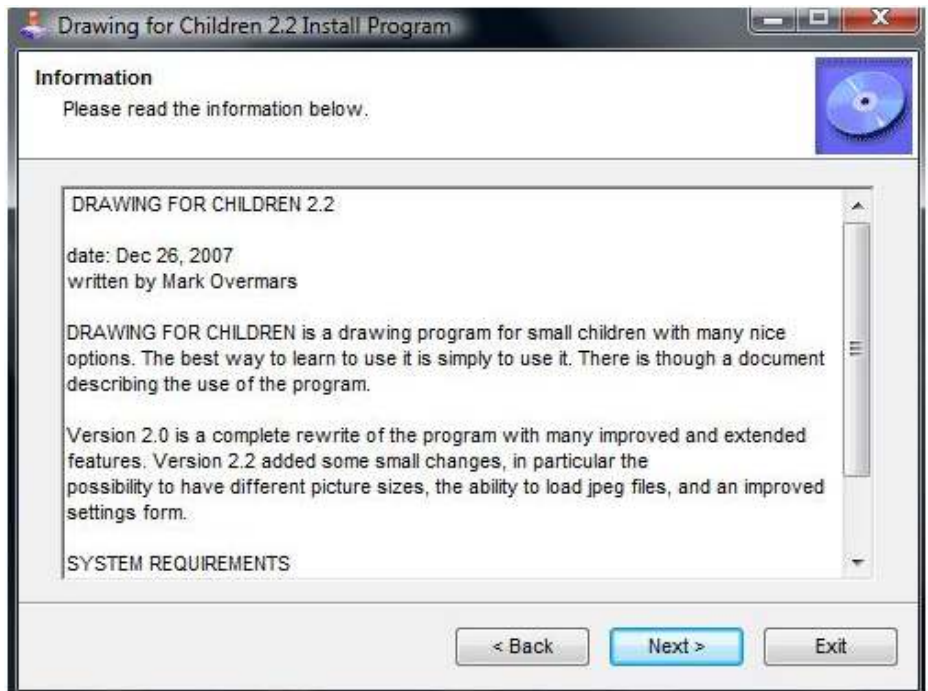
Drawing for Children 2.2 Install Program

Information
Please read the information below.

DRAWING FOR CHILDREN 2.2

date: Dec 26, 2007
written by Mark Overmars

DRAWING FOR CHILDREN is a drawing program for small children with many nice options. The best way to learn to use it is simply to use it. There is though a document describing the use of the program.

Version 2.0 is a complete rewrite of the program with many improved and extended features. Version 2.2 added some small changes, in particular the possibility to have different picture sizes, the ability to load jpeg files, and an improved settings form.

SYSTEM REQUIREMENTS

< Back
Next >
Exit